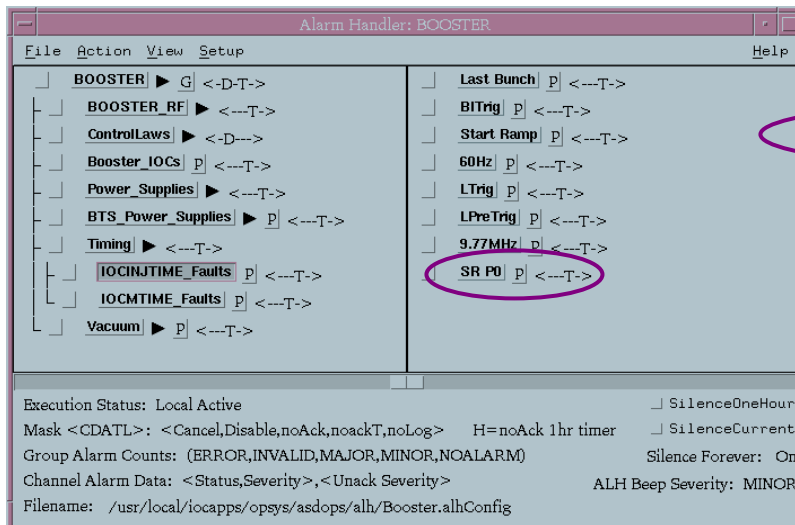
Alarm Handler: BOOSTER

File Action View Setup Help

BOOSTER ▶ G <-D-T->
BOOSTER_RF ▶ <---T->
ControlLaws ▶ <-D--->
Booster_IOCs P <---T->
Power_Supplies ▶ <---T->
BTS_Power_Supplies ▶ P <---T->
Timing ▶ <---T->
IOCINJTIME_Faults P <---T->
IOCMTIME_Faults P <---T->
Vacuum ▶ P <---T->

Last Bunch P <---T->
BITrig P <---T->
Start Ramp P <---T->
60Hz P <---T->
LTrig P <---T->
LPreTrig P <---T->
9.77MHz P <---T->
SR P0 P <---T->

Execution Status: Local Active
SilenceOneHour
Mask <CDATL>: <Cancel,Disable,noAck,noackT,noLog> H=noAck 1hr timer
SilenceCurrent
Group Alarm Counts: (ERROR,INVALID,MAJOR,MINOR,NOALARM)
Silence Forever: On
Channel Alarm Data: <Status,Severity>,<Unack Severity>
ALH Beep Severity: MINOR
Filename: /usr/local/iocapps/opsys/asdops/alh/Booster.alhConfig